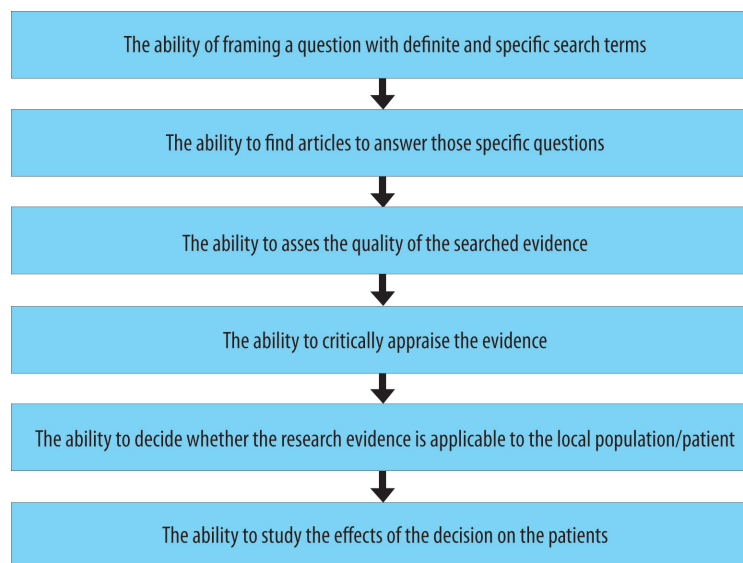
The ability of framing a question with definite and specific search terms

The ability to find articles to answer those specific questions

The ability to asses the quality of the searched evidence

The ability to critically appraise the evidence

The ability to decide whether the research evidence is applicable to the local population/patient

The ability to study the effects of the decision on the patients